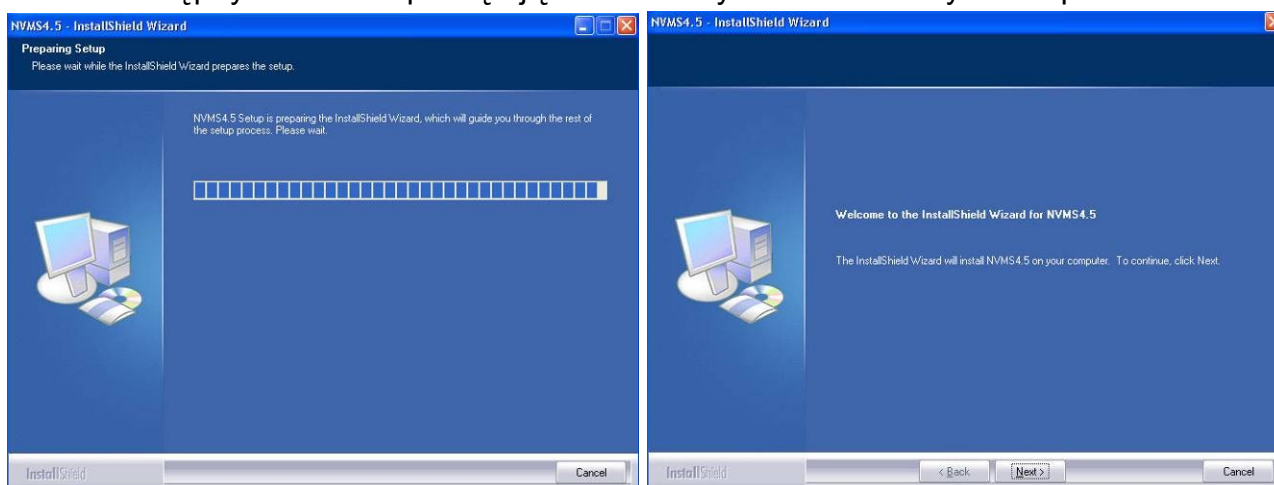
NVMS4.5 - InstallShield Wizard

Preparing Setup

Please wait while the InstallShield Wizard prepares the setup.

NVMS4.5 Setup is preparing the InstallShield Wizard, which will guide you through the rest of the setup process. Please wait.

InstallShield

Cancel

NVMS4.5 - InstallShield Wizard

Welcome to the InstallShield Wizard for NVMS4.5

The InstallShield Wizard will install NVMS4.5 on your computer. To continue, click Next.

InstallShield

< Back

Next >

Cancel